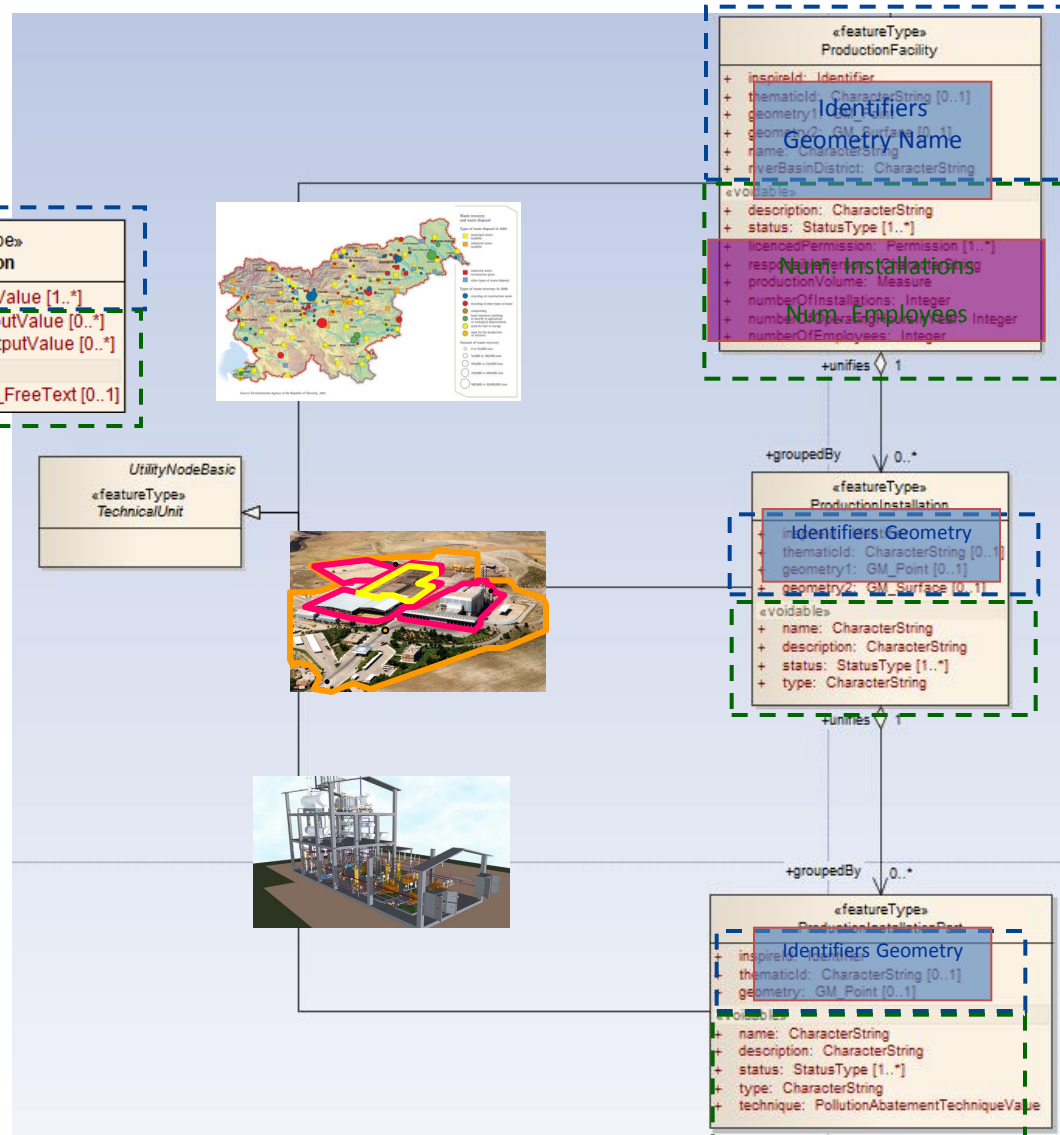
«featureType»
ProductionFacility

+ inspireId: Identifier
+ thematicId: CharacterString [0..1]
+ geometry1: GM_Point
+ geometry2: GM_Surface [0..1]
+ name: CharacterString
+ riverBasinDistrict: CharacterString

Identifiers
Geometry Name

«voidable»
+ description: CharacterString
+ status: StatusType [1..*]
+ licencedPermission: Permission [1..*]
+ responsibleParty: CharacterString
+ productionVolume: Measure
+ numberOfInstallations: Integer
+ numberOfOperatingHours: Integer
+ numberOfEmployees: Integer

Num. Installations
Num. Employees

pe»
on
Value [1..*]
utValue [0..*]
tputValue [0..*]
_FreeText [0..1]

+unifies 1
+groupedBy 0..*

UtilityNodeBasic
«featureType»
TechnicalUnit

«featureType»
ProductionInstallation

Identifiers Geometry

+ inspireId: Identifier
+ thematicId: CharacterString [0..1]
+ geometry1: GM_Point [0..1]
+ geometry2: GM_Surface [0..1]

«voidable»
+ name: CharacterString
+ description: CharacterString
+ status: StatusType [1..*]
+ type: CharacterString

+unifies 1
+groupedBy 0..*

«featureType»
ProductionInstallationPart

Identifiers Geometry

+ inspireId: Identifier
+ thematicId: CharacterString [0..1]
+ geometry: GM_Point [0..1]

«voidable»
+ name: CharacterString
+ description: CharacterString
+ status: StatusType [1..*]
+ type: CharacterString
+ technique: PollutionAbatementTechniqueValue